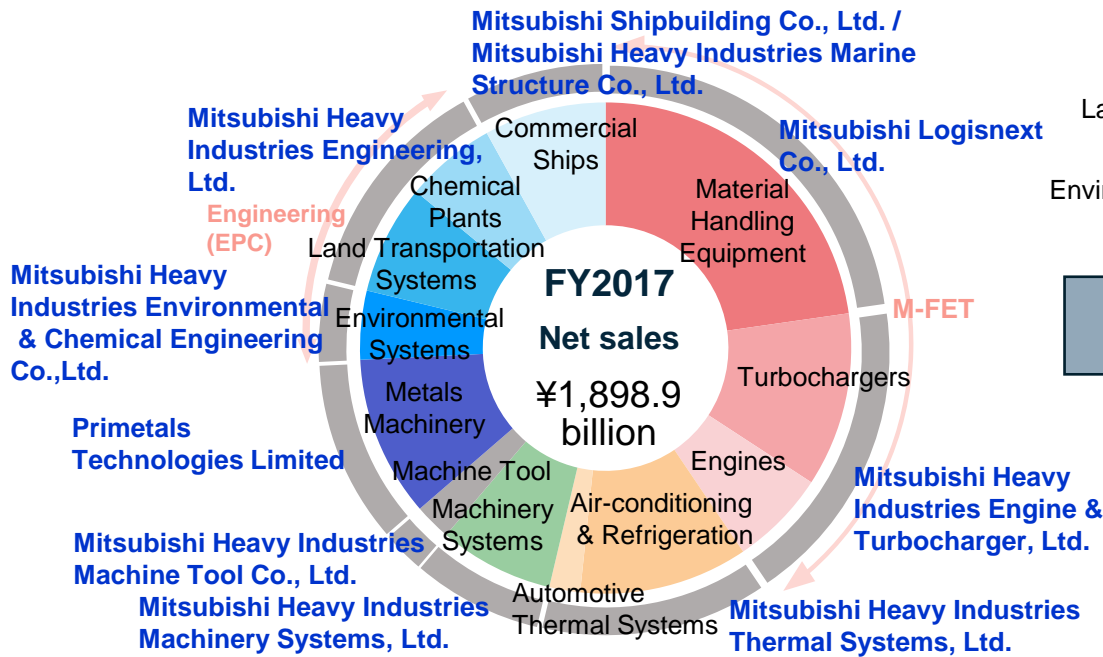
Mitsubishi Shipbuilding Co., Ltd. / Mitsubishi Heavy Industries Marine Structure Co., Ltd.

Mitsubishi Heavy Industries Engineering, Ltd.

Engineering (EPC)

Mitsubishi Heavy Industries Environmental & Chemical Engineering Co.,Ltd.

Primetals Technologies Limited

Mitsubishi Heavy Industries Machine Tool Co., Ltd.

Mitsubishi Heavy Industries Machinery Systems, Ltd.

Mitsubishi Logisnext Co., Ltd.

M-FET

Mitsubishi Heavy Industries Engine & Turbocharger, Ltd.

Mitsubishi Heavy Industries Thermal Systems, Ltd.

Commercial Ships

Chemical Plants

Land Transportation Systems

Environmental Systems

Metals Machinery

Machine Tool

Machinery Systems

Automotive Thermal Systems

Air-conditioning & Refrigeration

Engines

Turbochargers

Material Handling Equipment

FY2017

Net sales

¥1,898.9 billion

La

Envi